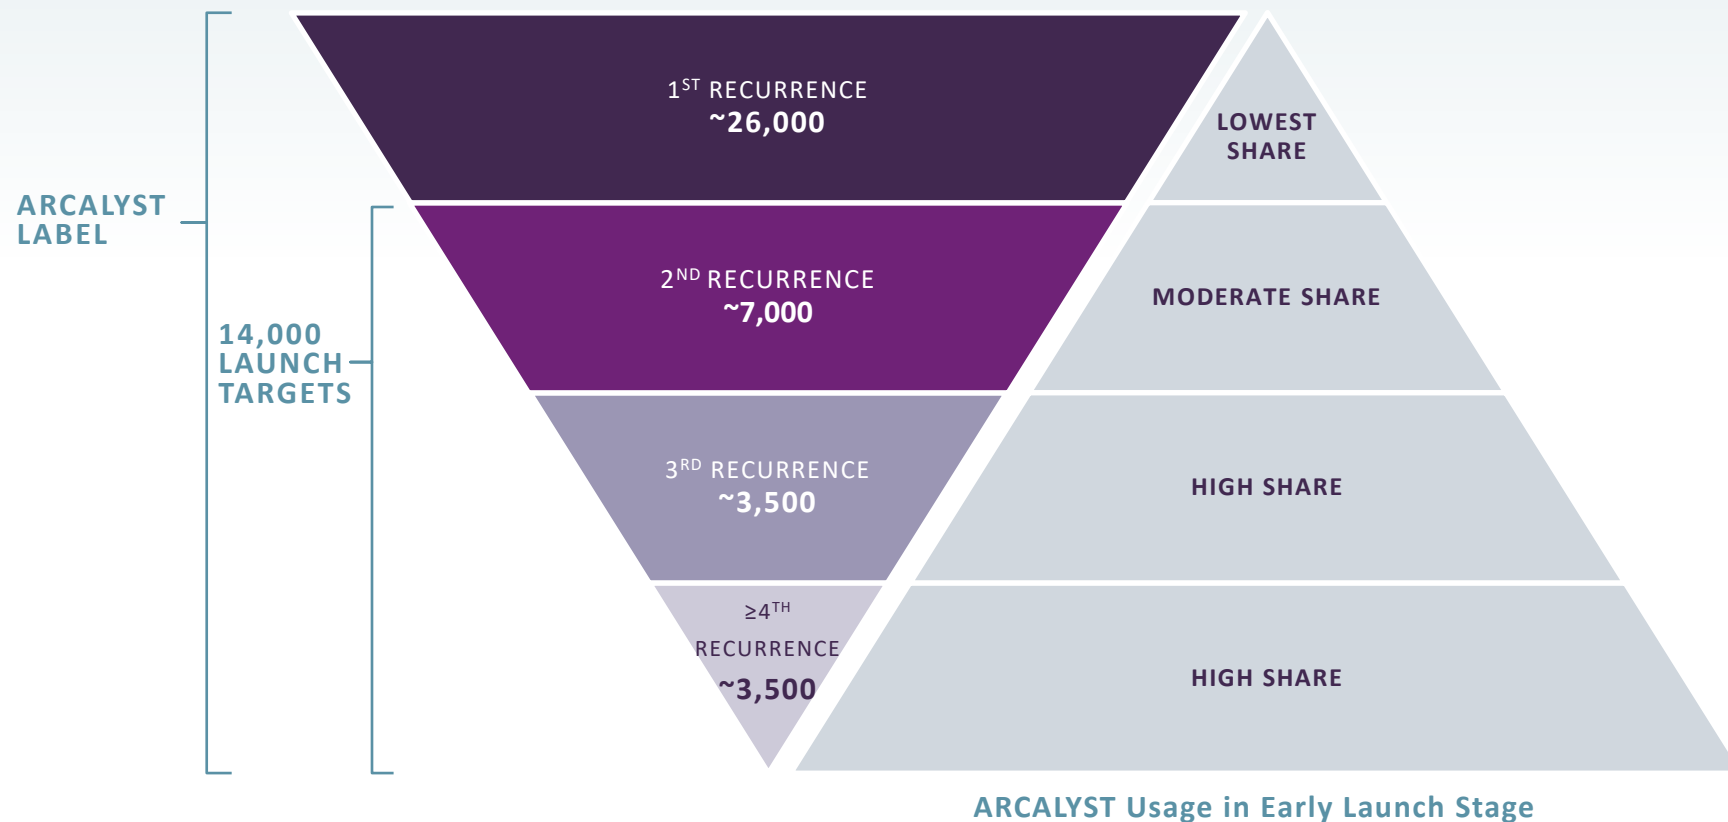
ARCALYST LABEL

14,000 LAUNCH TARGETS

$1^{ST}$ RECURRENCE
~26,000

$2^{ND}$ RECURRENCE
~7,000

$3^{RD}$ RECURRENCE
~3,500

$\geq 4^{TH}$ RECURRENCE
~3,500

LOWEST SHARE

MODERATE SHARE

HIGH SHARE

HIGH SHARE

ARCALYST Usage in Early Launch Stage